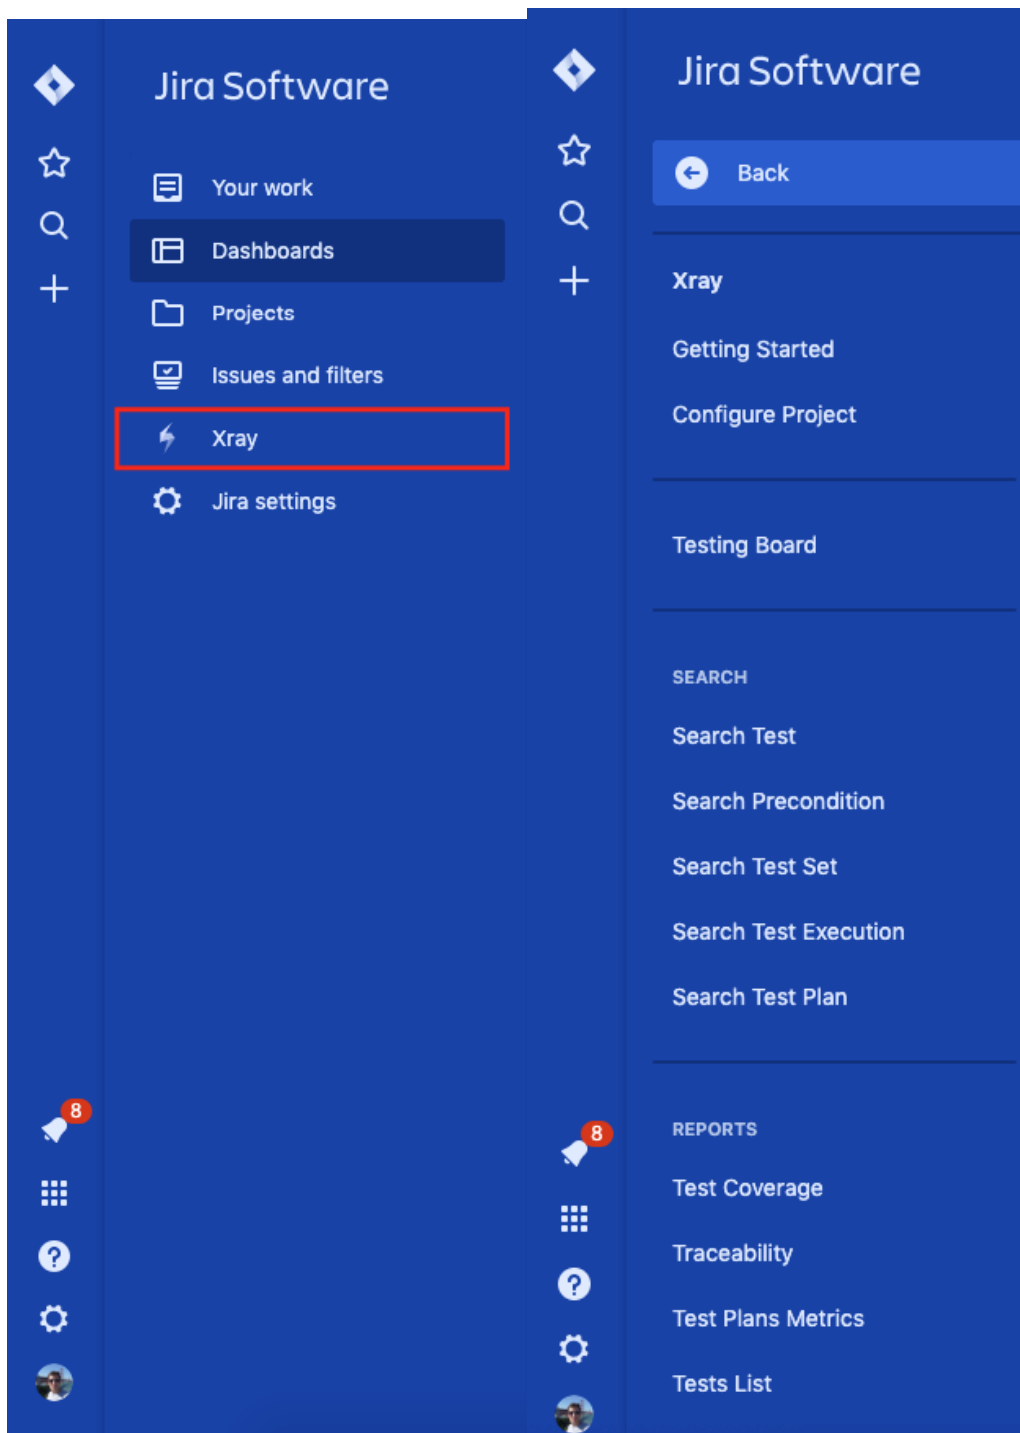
Jira Software

Your work

Dashboards

Projects

Issues and filters

Xray

Jira settings

8

Jira Software

Back

Xray

Getting Started

Configure Project

Testing Board

SEARCH

Search Test

Search Precondition

Search Test Set

Search Test Execution

Search Test Plan

REPORTS

Test Coverage

Traceability

Test Plans Metrics

Tests List

8